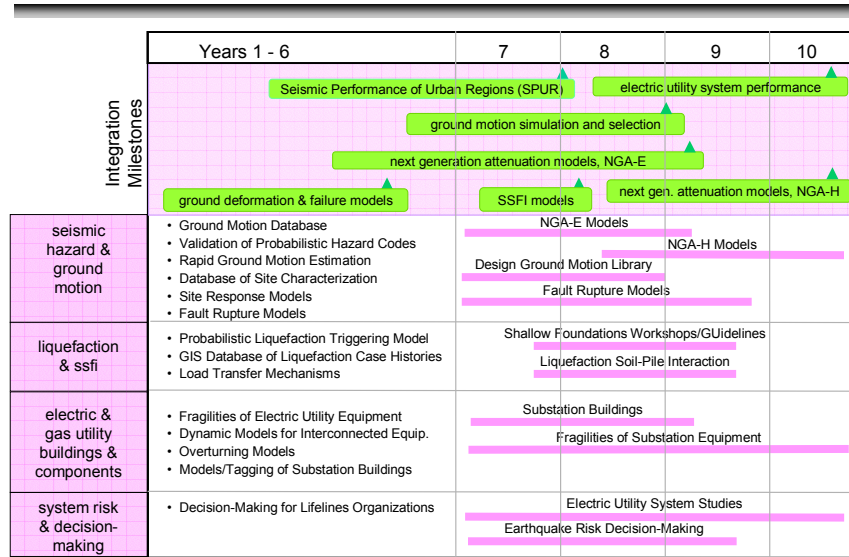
Years 1 - 6 | 7 | 8 | 9 | 10

Integration Milestones

Seismic Performance of Urban Regions (SPUR)

electric utility system performance

ground motion simulation and selection

next generation attenuation models, NGA-E

ground deformation & failure models

SSFI models

next gen. attenuation models, NGA-H

seismic hazard & ground motion

• Ground Motion Database
• Validation of Probabilistic Hazard Codes
• Rapid Ground Motion Estimation
• Database of Site Characterization
• Site Response Models
• Fault Rupture Models

NGA-E Models

NGA-H Models

Design Ground Motion Library

Fault Rupture Models

liquefaction & ssfi

• Probabilistic Liquefaction Triggering Model
• GIS Database of Liquefaction Case Histories
• Load Transfer Mechanisms

Shallow Foundations Workshops/GUidelines

Liquefaction Soil-Pile Interaction

electric & gas utility buildings & components

• Fragilities of Electric Utility Equipment
• Dynamic Models for Interconnected Equip.
• Overturning Models
• Models/Tagging of Substation Buildings

Substation Buildings

Fragilities of Substation Equipment

system risk & decision-making

• Decision-Making for Lifelines Organizations

Electric Utility System Studies

Earthquake Risk Decision-Making